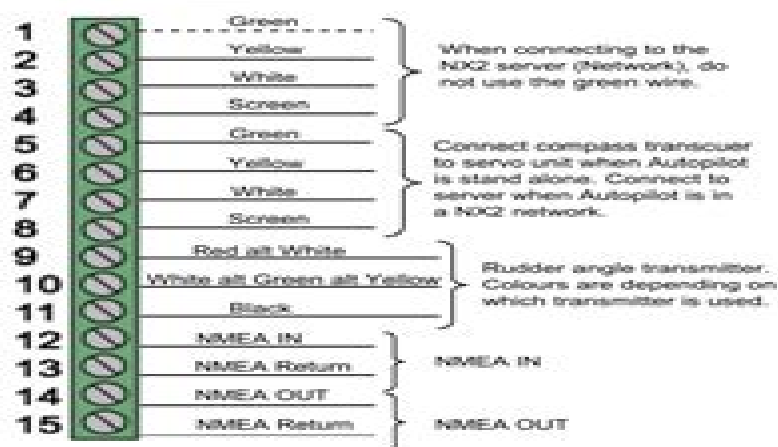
1 Green
2 Yellow
3 White
4 Screen

When connecting to the NX2 server (Network), do not use the green wire.

5 Green
6 Yellow
7 White
8 Screen

Connect compass transcuer to servo unit when Autopilot is stand alone. Connect to server when Autopilot is in a NX2 network.

9 Red alt White
10 White alt Green alt Yellow
11 Black

Rudder angle transmitter. Colours are depending on which transmitter is used.

12 NMEA IN
13 NMEA Return

NMEA IN

14 NMEA OUT
15 NMEA Return

NMEA OUT